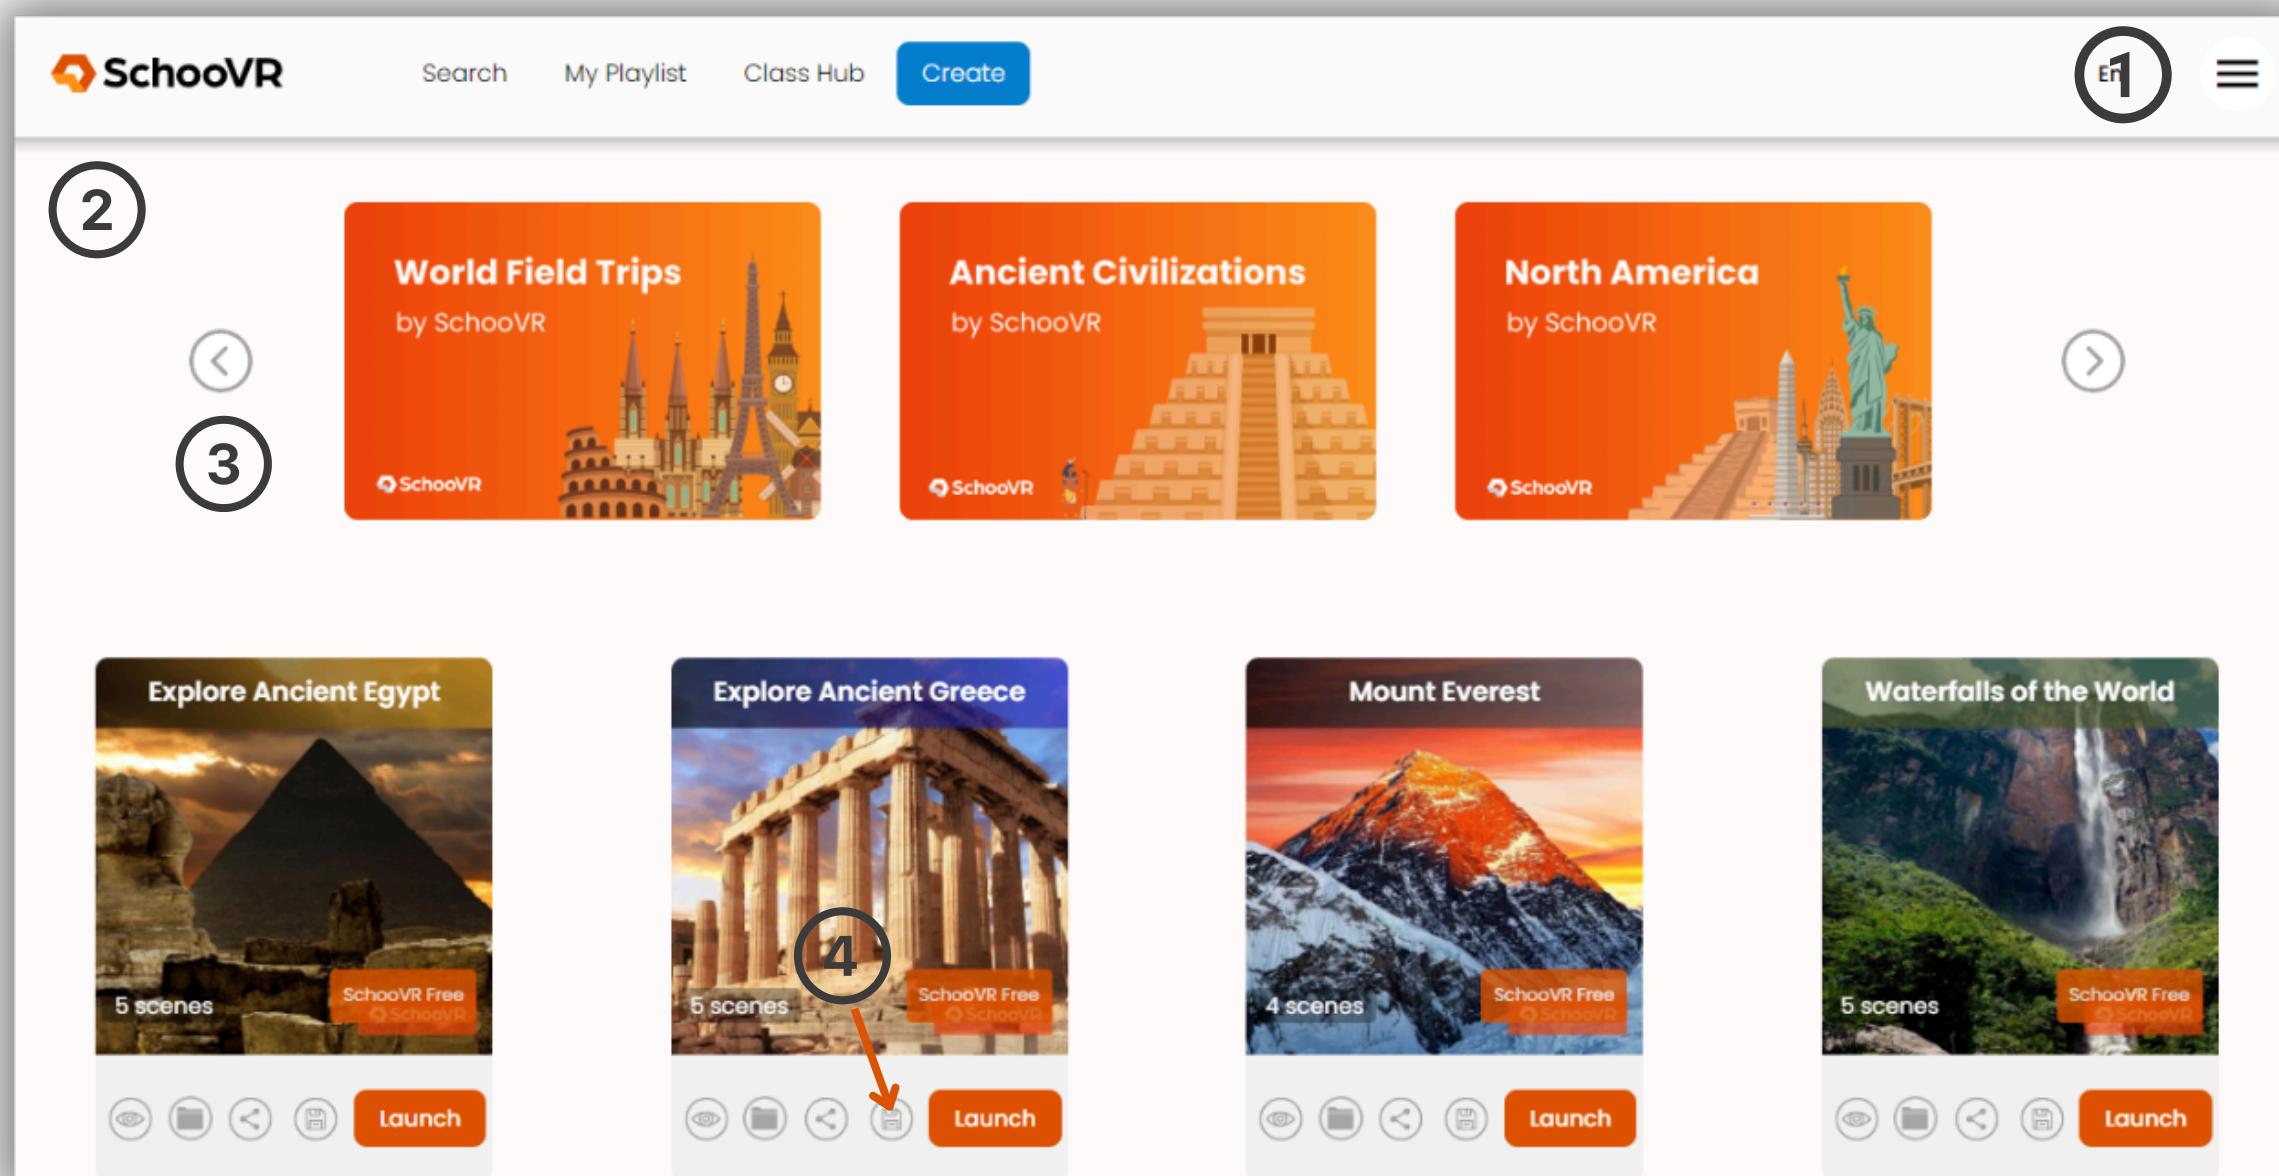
SchooVR Search My Playlist Class Hub Create

En 1

2

3

World Field Trips
by SchooVR
SchooVR

Ancient Civilizations
by SchooVR
SchooVR

North America
by SchooVR
SchooVR

Explore Ancient Egypt
5 scenes
SchooVR Free
Launch

Explore Ancient Greece
5 scenes
SchooVR Free
4
Launch

Mount Everest
4 scenes
SchooVR Free
Launch

Waterfalls of the World
5 scenes
SchooVR Free
Launch